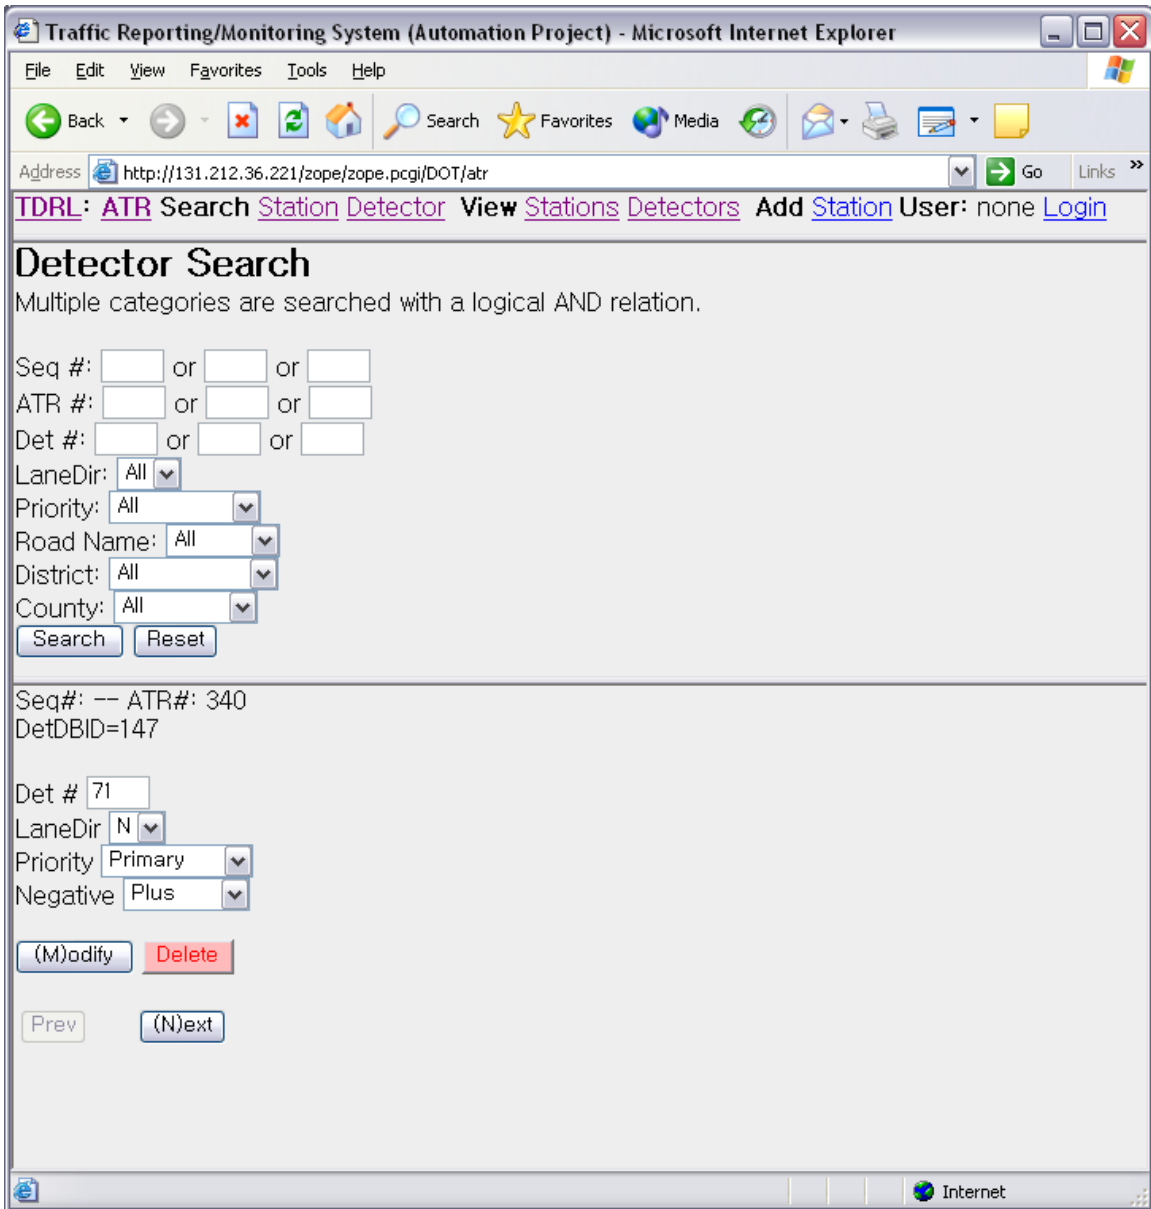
Traffic Reporting/Monitoring System (Automation Project) - Microsoft Internet Explorer

File Edit View Favorites Tools Help

Back Search Favorites Media

Address http://131.212.36.221/zope/zope.pcgi/DOT/atr Go Links

TDRL: ATR Search Station Detector View Stations Detectors Add Station User: none Login

Detector Search

Multiple categories are searched with a logical AND relation.

Seq #: or or
ATR #: or or
Det #: or or
LaneDir: All
Priority: All
Road Name: All
District: All
County: All
Search Reset

Seq#: -- ATR#: 340
DetDBID=147

Det # 71
LaneDir N
Priority Primary
Negative Plus

(M)odify Delete

Prev (N)ext

Internet